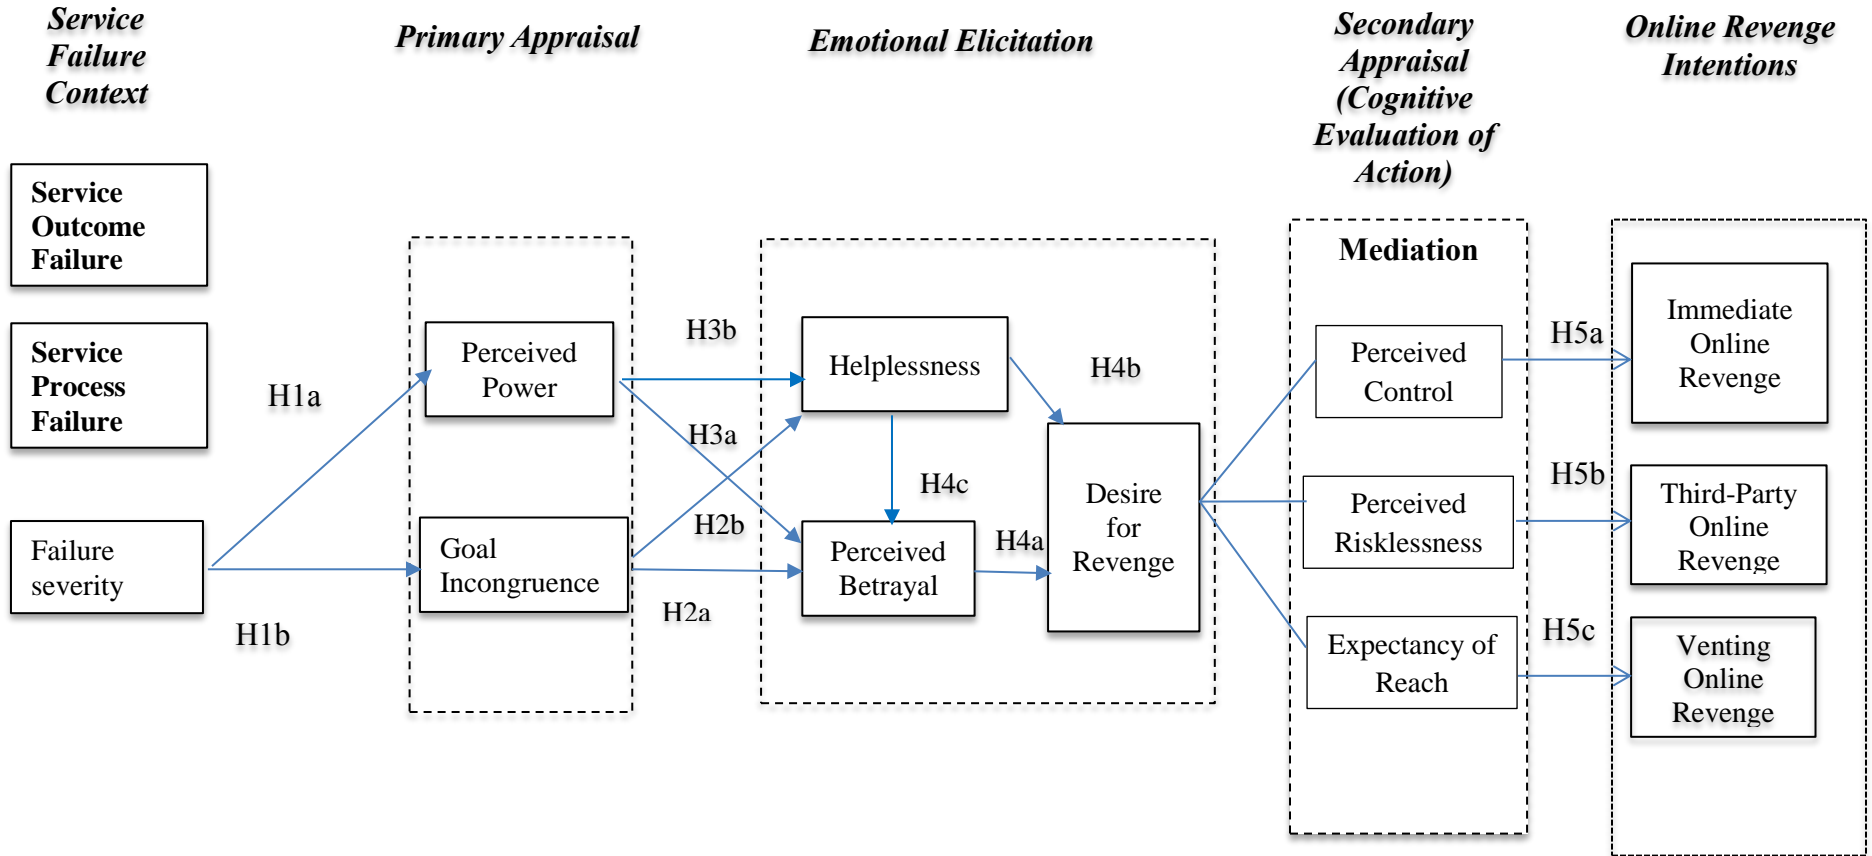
Service Failure Context

Primary Appraisal

Emotional Elicitation

Secondary Appraisal (Cognitive Evaluation of Action)

Online Revenge Intentions

Service Outcome Failure

Service Process Failure

Failure severity

H1a

H1b

Perceived Power

Goal Incongruence

H3b

H3a

H2b

H2a

Helplessness

Perceived Betrayal

H4c

H4b

H4a

Desire for Revenge

Mediation

Perceived Control

Perceived Risklessness

Expectancy of Reach

H5a

H5b

H5c

Immediate Online Revenge

Third-Party Online Revenge

Venting Online Revenge